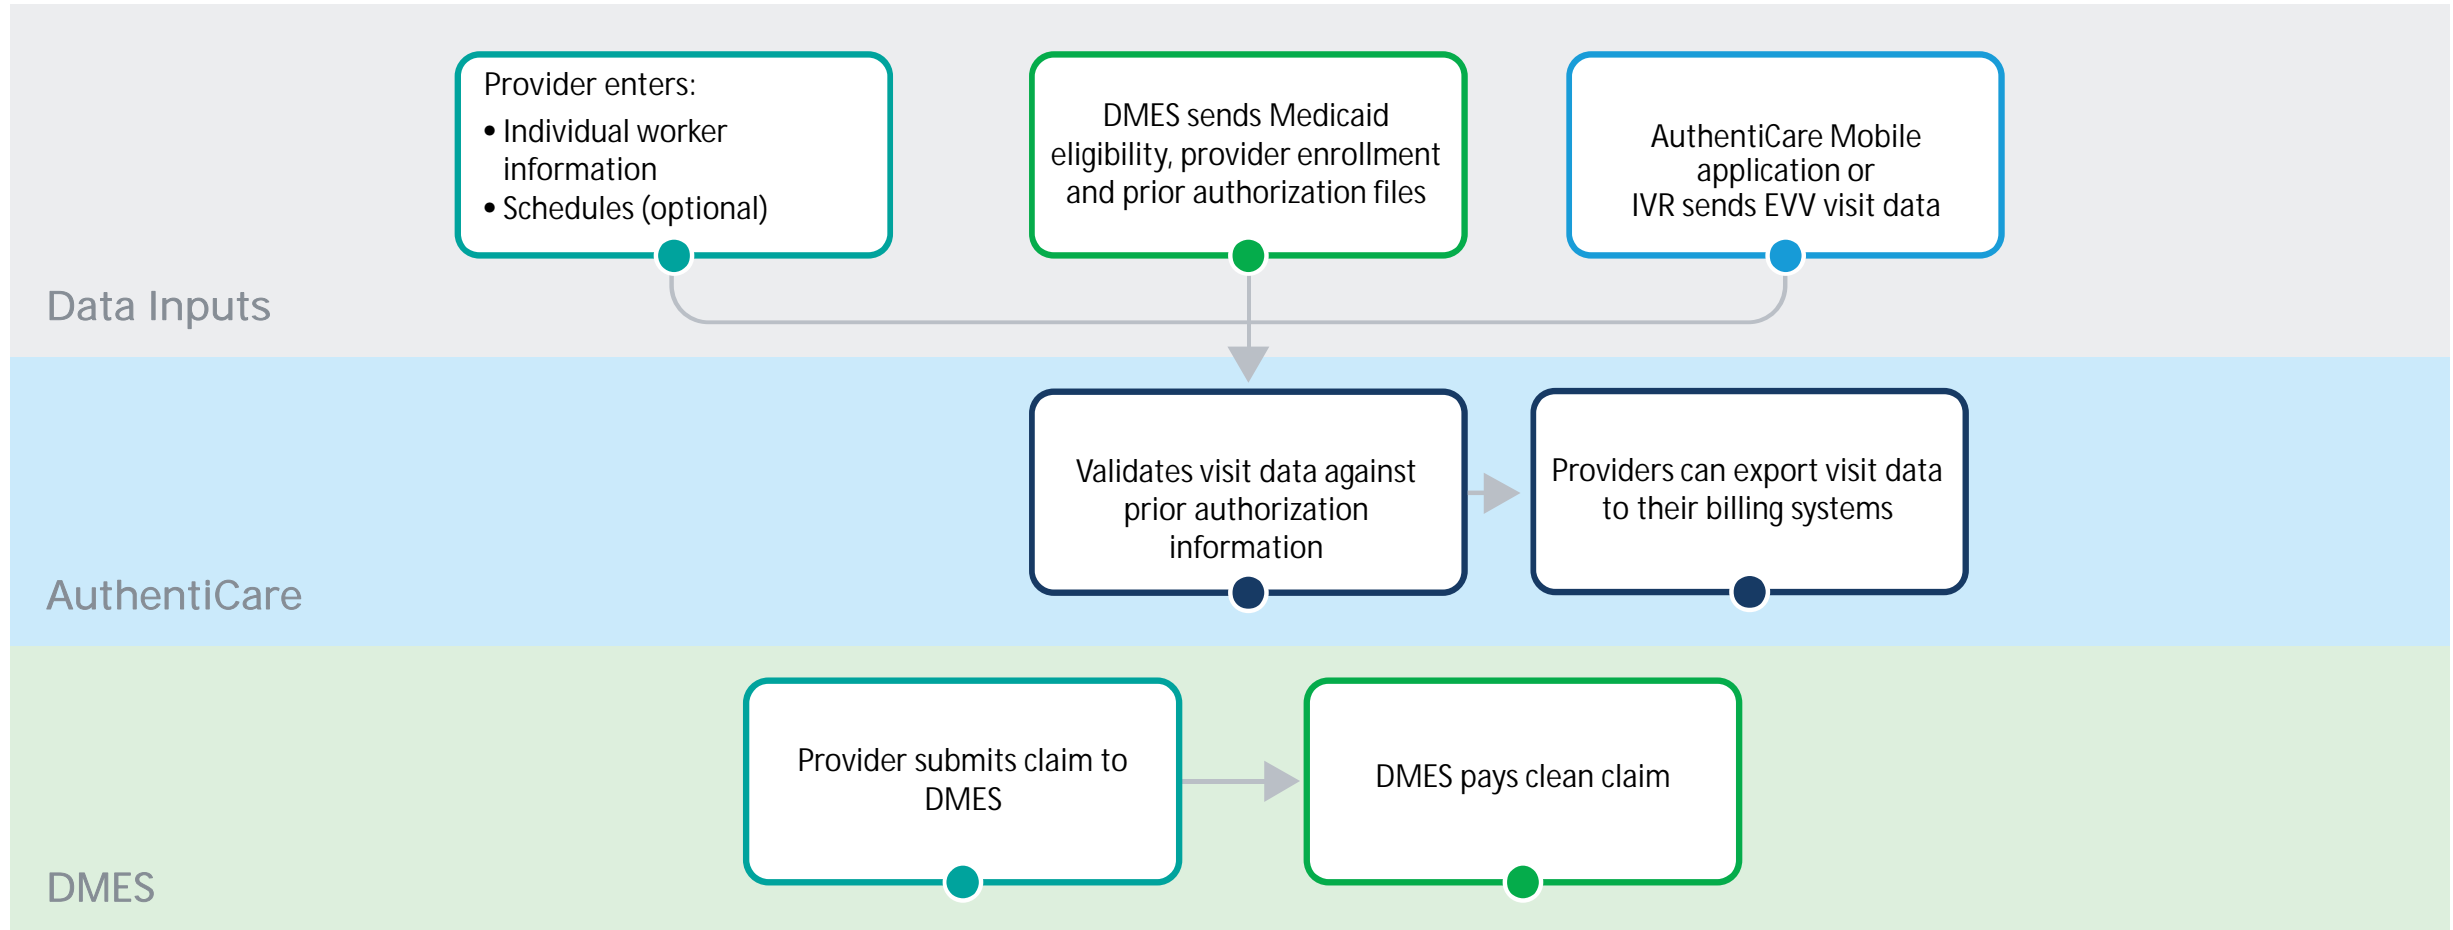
Provider enters:
• Individual worker information
• Schedules (optional)

DMES sends Medicaid eligibility, provider enrollment and prior authorization files

AuthentiCare Mobile application or IVR sends EVV visit data

Data Inputs

Validates visit data against prior authorization information

Providers can export visit data to their billing systems

AuthentiCare

Provider submits claim to DMES

DMES pays clean claim

DMES